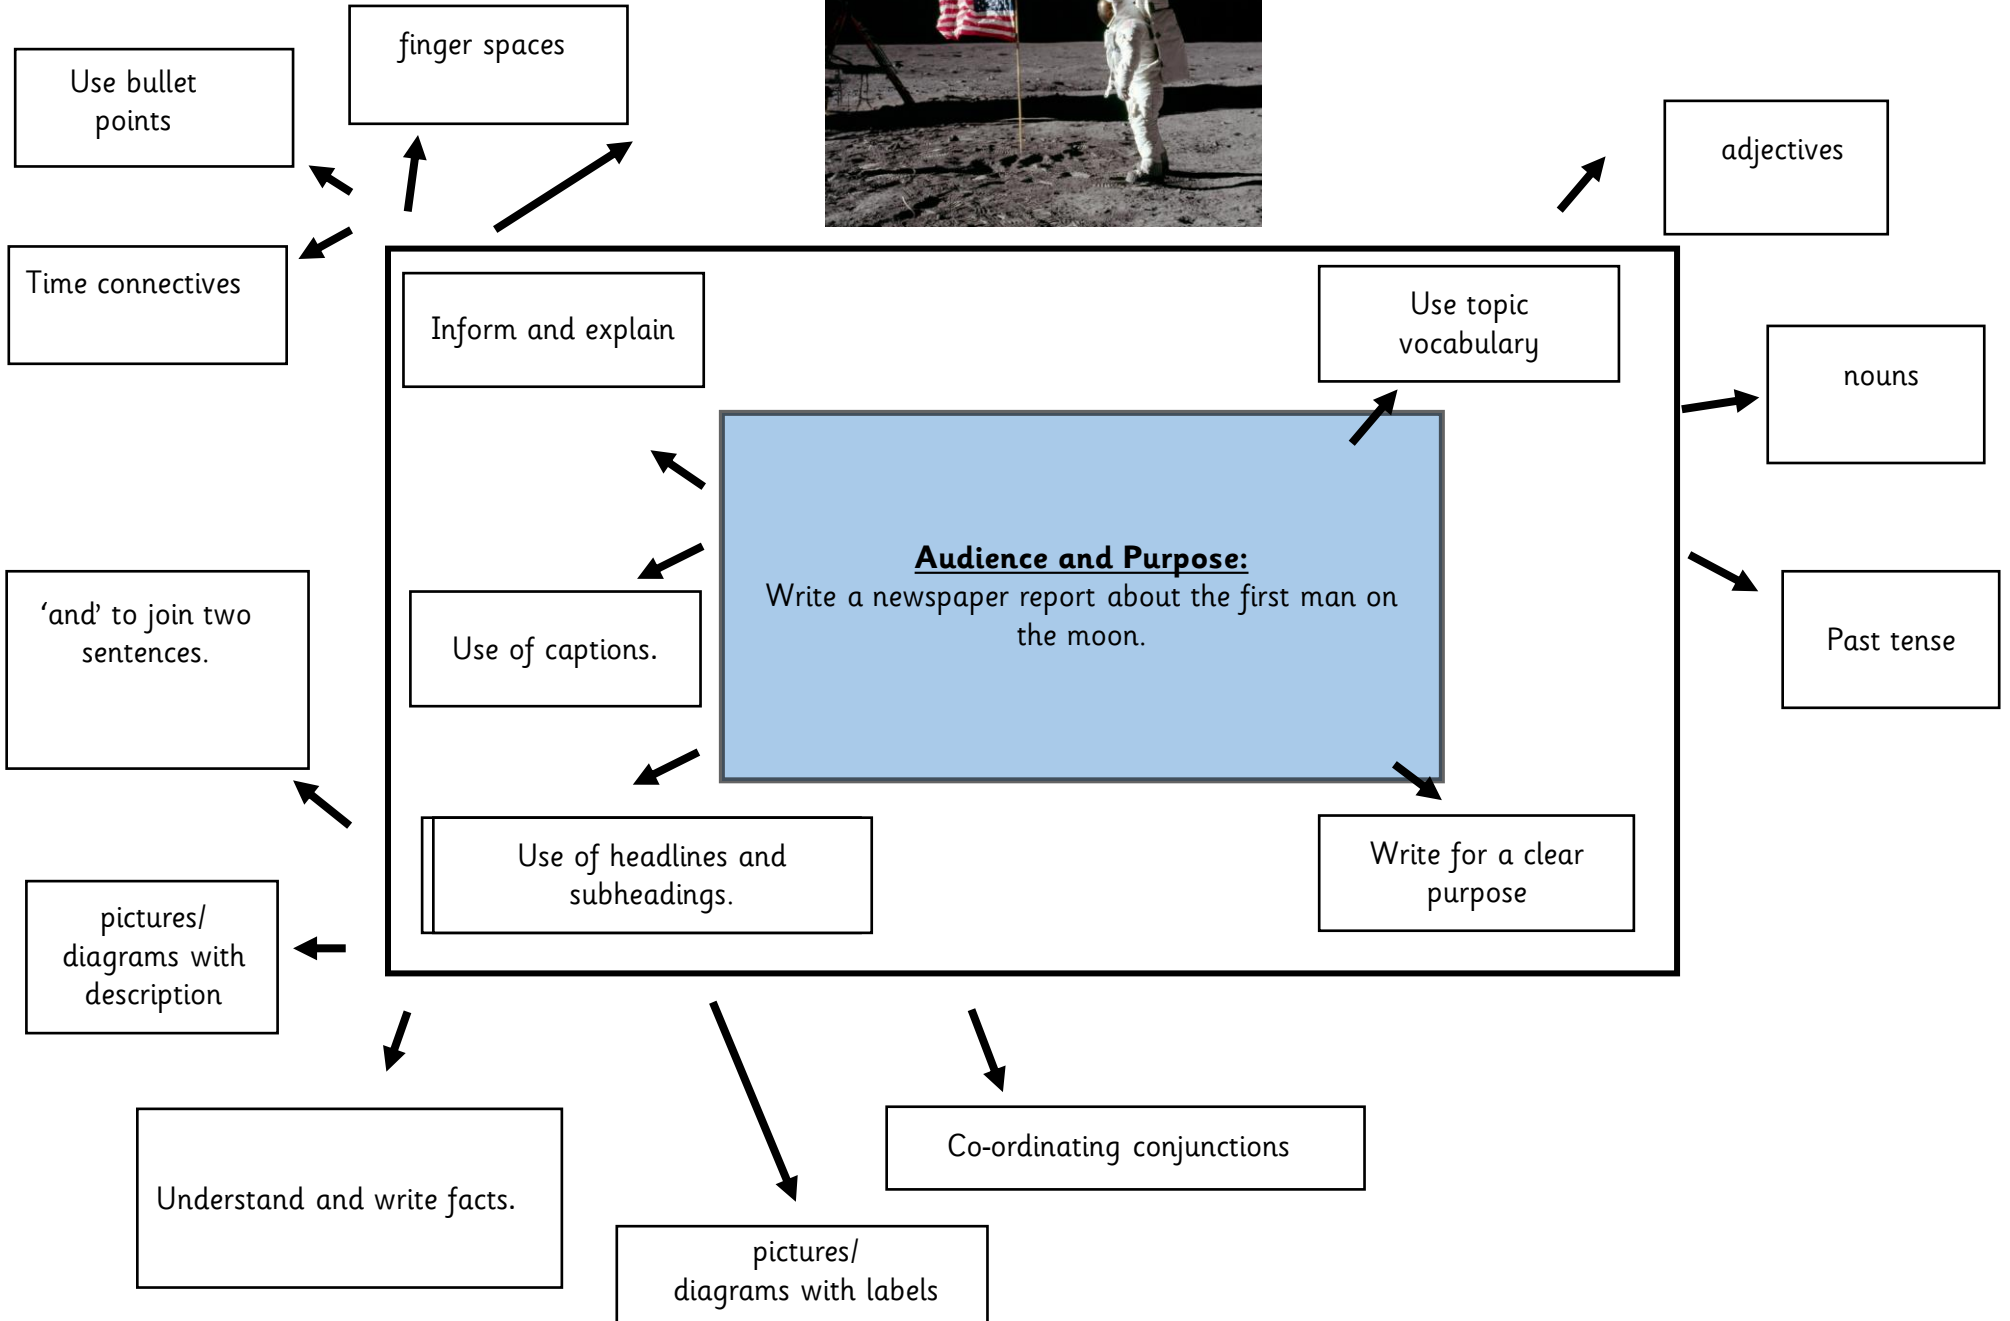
Use bullet points

finger spaces

adjectives

Time connectives

Inform and explain

Use topic vocabulary

nouns

**Audience and Purpose:**
Write a newspaper report about the first man on the moon.

'and' to join two sentences.

Use of captions.

Past tense

Use of headlines and subheadings.

Write for a clear purpose

pictures/ diagrams with description

Understand and write facts.

Co-ordinating conjunctions

pictures/ diagrams with labels